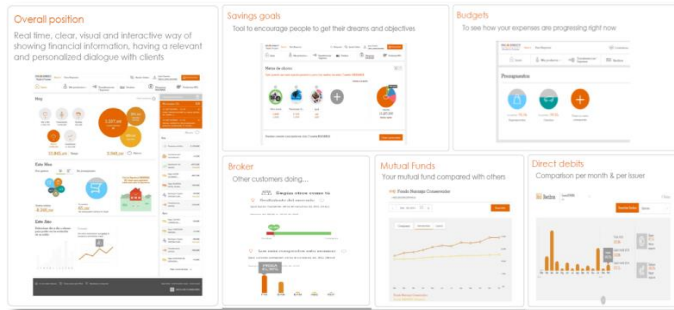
Overall position

Real time, clear, visual and interactive way of showing financial information, having a relevant and personalized dialogue with clients

Savings goals

Tool to encourage people to get their dreams and objectives

Budgets

To see how your expenses are progressing right now

Broker

Other customers doing...

Mutual Funds

Your mutual fund compared with others

Direct debits

Comparison per month & per issuer